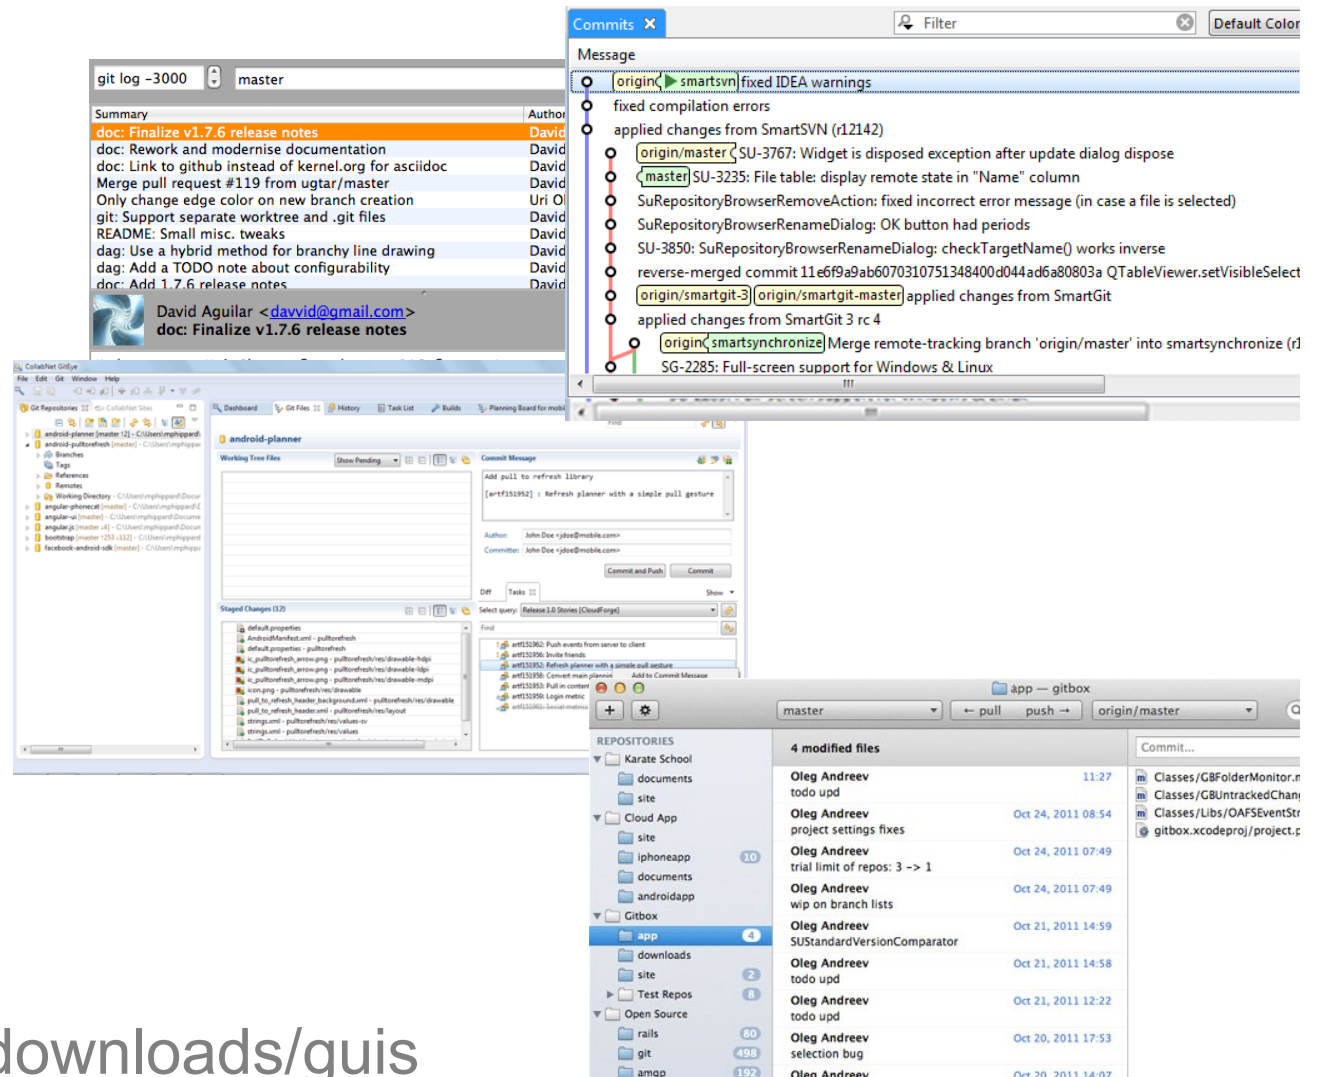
Commits ✕ Filter Default Color

Message

origin smartsvn fixed IDEA warnings
fixed compilation errors
applied changes from SmartSVN (r12142)
origin/master SU-3767: Widget is disposed exception after update dialog dispose
master SU-3235: File table: display remote state in "Name" column
SuRepositoryBrowserRemoveAction: fixed incorrect error message (in case a file is selected)
SuRepositoryBrowserRenameDialog: OK button had periods
SU-3850: SuRepositoryBrowserRenameDialog: checkTargetName() works inverse
reverse-merged commit 11e6f9a9ab6070310751348400d044ad6a80803a QTableViewer.setVisibleSelect
origin/smartgit-3 origin/smartgit-master applied changes from SmartGit
applied changes from SmartGit 3 rc 4
origin smartsynchronize Merge remote-tracking branch 'origin/master' into smartsynchronize (r
SG-2285: Full-screen support for Windows & Linux

git log -3000 master

| Summary | Author |
|---|---|
| doc: Finalize v1.7.6 release notes | David |
| doc: Rework and modernise documentation | David |
| doc: Link to github instead of kernel.org for asciidoc | David |
| Merge pull request #119 from ugtar/master | David |
| Only change edge color on new branch creation | Uri Ol |
| git: Support separate worktree and .git files | David |
| README: Small misc. tweaks | David |
| dag: Use a hybrid method for branchy line drawing | David |
| dag: Add a TODO note about configurability | David |
| doc: Add 1.7.6 release notes | David |

David Aguilar <davvid@gmail.com>
doc: Finalize v1.7.6 release notes

CollabNet GitEye
File Edit Git Window Help
Git Repositories CollabNet Sites
android-planner [master 12] - C:\Users\mphippard\
android-pulltorefresh [master] - C:\Users\mphippard
Branches
Tags
References
Remotes
Working Directory - C:\Users\mphippard\Docur
angular-phonecat [master] - C:\Users\mphippard\
angular-ui [master] - C:\Users\mphippard\Docume
angular.js [master ↓4] - C:\Users\mphippard\Docum
bootstrap [master ↑253 ↓112] - C:\Users\mphippard
facebook-android-sdk [master] - C:\Users\mphippa

Dashboard Git Files History Task List Builds Planning Board for mobi
android-planner
Working Tree Files Show Pending
Staged Changes (12)
default.properties
AndroidManifest.xml - pulltorefresh
default.properties - pulltorefresh
ic_pulltorefresh_arrow.png - pulltorefresh/res/drawable-hdpi
ic_pulltorefresh_arrow.png - pulltorefresh/res/drawable-ldpi
ic_pulltorefresh_arrow.png - pulltorefresh/res/drawable-mdpi
icon.png - pulltorefresh/res/drawable
pull_to_refresh_header_background.xml - pulltorefresh/res/drawable
pull_to_refresh_header.xml - pulltorefresh/res/layout
strings.xml - pulltorefresh/res/values-sv
strings.xml - pulltorefresh/res/values
Commit Message
Add pull to refresh library
[artf151952] : Refresh planner with a simple pull gesture
Author: John Doe <jdoe@mobile.com>
Committer: John Doe <jdoe@mobile.com>
Commit and Push Commit
Diff Tasks Show
Select query: Release 1.0 Stories [CloudForge]
Find
artf151962: Push events from server to client
artf151956: Invite friends
artf151952: Refresh planner with a simple pull gesture
artf151958: Convert main plannin Add to Commit Message
artf151953: Pull in content
artf151959: Login metric
artf151961: Social metrics

app — gitbox
master ← pull push → origin/master
REPOSITORIES
Karate School
documents
site
Cloud App
site
iphoneapp 10
documents
androidapp
Gitbox
app 4
downloads
site 2
Test Repos 8
Open Source
rails 60
git 498
amqp 192
4 modified files
Oleg Andreev 11:27 todo upd
Oleg Andreev Oct 24, 2011 08:54 project settings fixes
Oleg Andreev Oct 24, 2011 07:49 trial limit of repos: 3 -> 1
Oleg Andreev Oct 24, 2011 07:49 wip on branch lists
Oleg Andreev Oct 21, 2011 14:59 SUStandardVersionComparator
Oleg Andreev Oct 21, 2011 14:58 todo upd
Oleg Andreev Oct 21, 2011 12:22 todo upd
Oleg Andreev Oct 20, 2011 17:53 selection bug
Oleg Andreev Oct 20, 2011 14:07
Commit...
Classes/GBFolderMonitor.r
Classes/GBUntrackedChan
Classes/Libs/OAFSEventStr
gitbox.xcodeproj/project.p

downloads/guis